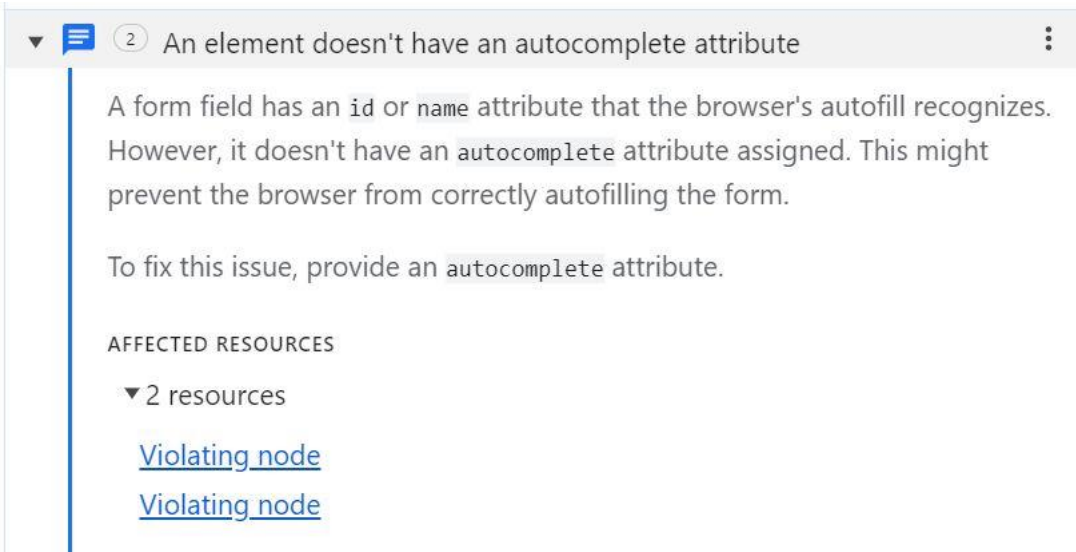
2 An element doesn't have an autocomplete attribute

A form field has an id or name attribute that the browser's autofill recognizes. However, it doesn't have an autocomplete attribute assigned. This might prevent the browser from correctly autofilling the form.

To fix this issue, provide an autocomplete attribute.

AFFECTED RESOURCES

▼2 resources

Violating node

Violating node